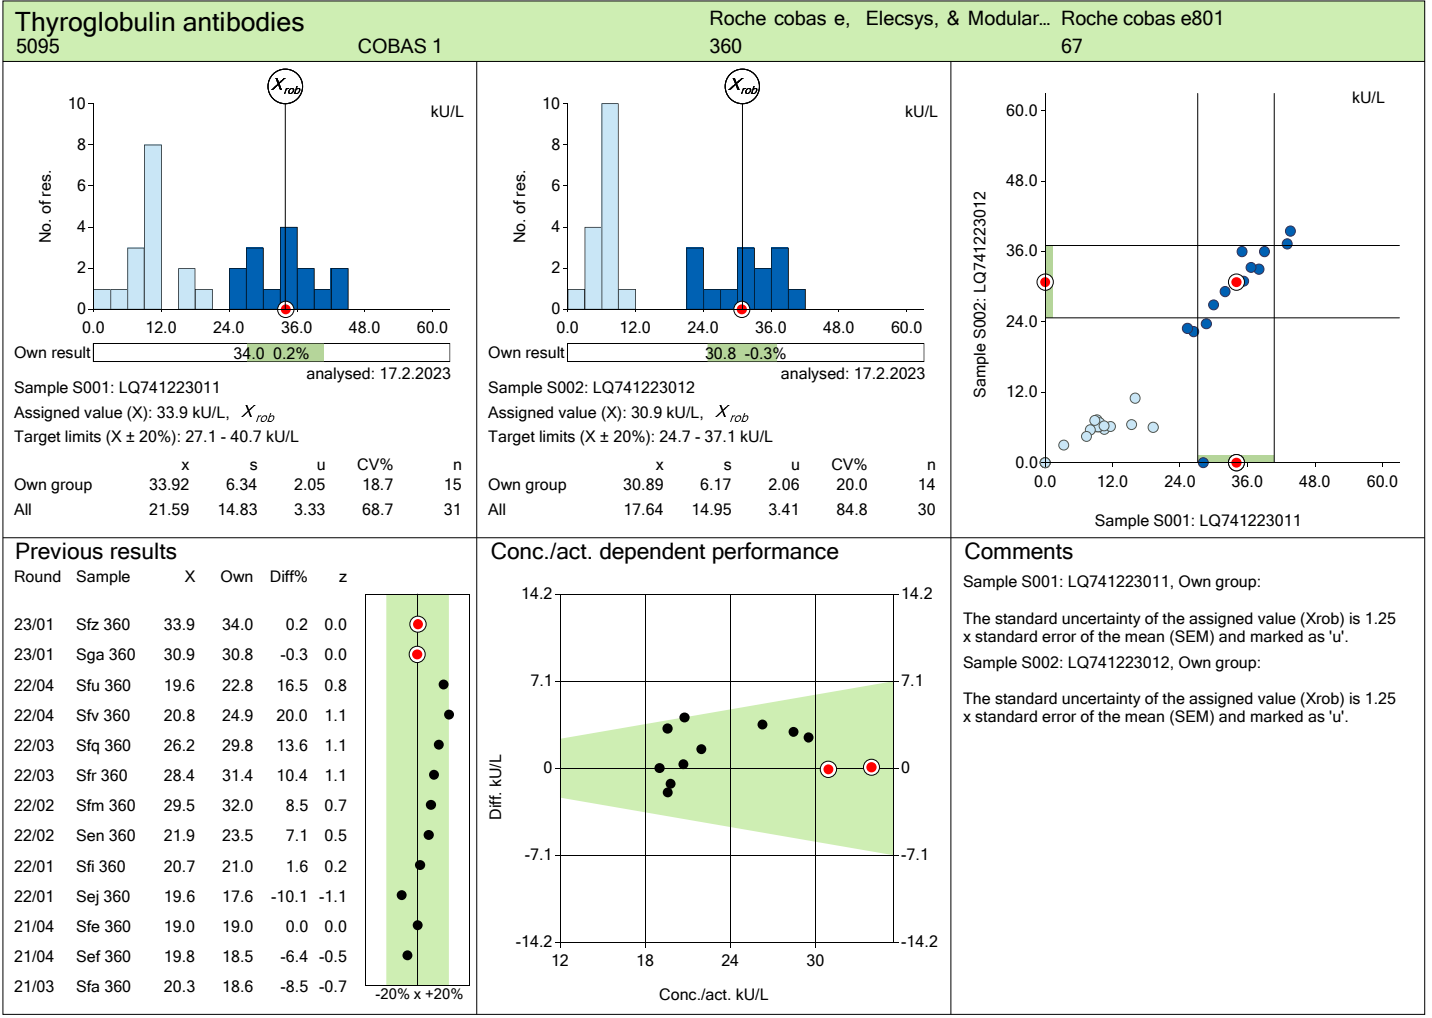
Thyroglobulin antibodies
5095 COBAS 1
Roche cobas e, Elecsys, & Modular... Roche cobas e801
360 67

$X_{rob}$
kU/L
No. of res.
10
8
6
4
2
0
0.0 12.0 24.0 36.0 48.0 60.0
Own result 34.0 0.2%
analysed: 17.2.2023
Sample S001: LQ741223011
Assigned value (X): 33.9 kU/L, $X_{rob}$
Target limits (X ± 20%): 27.1 - 40.7 kU/L

| | x | s | u | CV% | n |
|---|---|---|---|---|---|
| Own group | 33.92 | 6.34 | 2.05 | 18.7 | 15 |
| All | 21.59 | 14.83 | 3.33 | 68.7 | 31 |

$X_{rob}$
kU/L
No. of res.
10
8
6
4
2
0
0.0 12.0 24.0 36.0 48.0 60.0
Own result 30.8 -0.3%
analysed: 17.2.2023
Sample S002: LQ741223012
Assigned value (X): 30.9 kU/L, $X_{rob}$
Target limits (X ± 20%): 24.7 - 37.1 kU/L

| | x | s | u | CV% | n |
|---|---|---|---|---|---|
| Own group | 30.89 | 6.17 | 2.06 | 20.0 | 14 |
| All | 17.64 | 14.95 | 3.41 | 84.8 | 30 |

kU/L
Sample S002: LQ741223012
60.0
48.0
36.0
24.0
12.0
0.0
0.0 12.0 24.0 36.0 48.0 60.0
Sample S001: LQ741223011

Previous results

| Round | Sample | X | Own | Diff% | z |
|---|---|---|---|---|---|
| 23/01 | Sfz 360 | 33.9 | 34.0 | 0.2 | 0.0 |
| 23/01 | Sga 360 | 30.9 | 30.8 | -0.3 | 0.0 |
| 22/04 | Sfu 360 | 19.6 | 22.8 | 16.5 | 0.8 |
| 22/04 | Sfv 360 | 20.8 | 24.9 | 20.0 | 1.1 |
| 22/03 | Sfq 360 | 26.2 | 29.8 | 13.6 | 1.1 |
| 22/03 | Sfr 360 | 28.4 | 31.4 | 10.4 | 1.1 |
| 22/02 | Sfm 360 | 29.5 | 32.0 | 8.5 | 0.7 |
| 22/02 | Sen 360 | 21.9 | 23.5 | 7.1 | 0.5 |
| 22/01 | Sfi 360 | 20.7 | 21.0 | 1.6 | 0.2 |
| 22/01 | Sej 360 | 19.6 | 17.6 | -10.1 | -1.1 |
| 21/04 | Sfe 360 | 19.0 | 19.0 | 0.0 | 0.0 |
| 21/04 | Sef 360 | 19.8 | 18.5 | -6.4 | -0.5 |
| 21/03 | Sfa 360 | 20.3 | 18.6 | -8.5 | -0.7 |

-20% x +20%

Conc./act. dependent performance
14.2 14.2
7.1 7.1
0 0
-7.1 -7.1
-14.2 -14.2
Diff. kU/L
12 18 24 30
Conc./act. kU/L

Comments
Sample S001: LQ741223011, Own group:

The standard uncertainty of the assigned value (Xrob) is 1.25 x standard error of the mean (SEM) and marked as 'u'.
Sample S002: LQ741223012, Own group:

The standard uncertainty of the assigned value (Xrob) is 1.25 x standard error of the mean (SEM) and marked as 'u'.